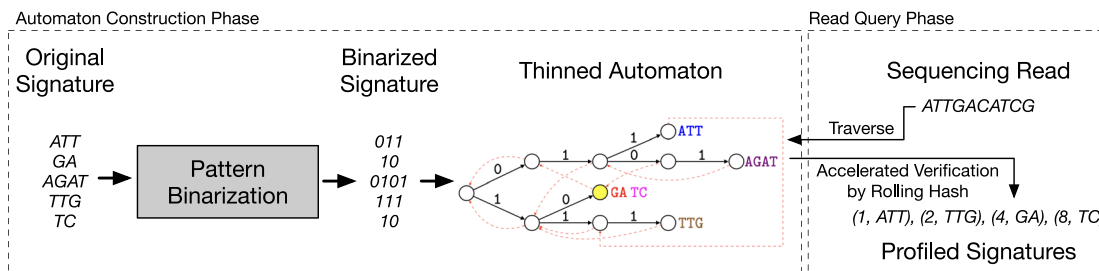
Automaton Construction Phase

Original Signature

ATT
GA
AGAT
TTG
TC

Pattern Binarization

Binarized Signature

011
10
0101
111
10

Thinned Automaton

0
1
1
0
1
1
1
0
1
1

ATT
AGAT
GA TC
TTG

Read Query Phase

Sequencing Read

ATTGACATCG

Traverse

Accelerated Verification by Rolling Hash

(1, ATT), (2, TTG), (4, GA), (8, TC

Profiled Signatures